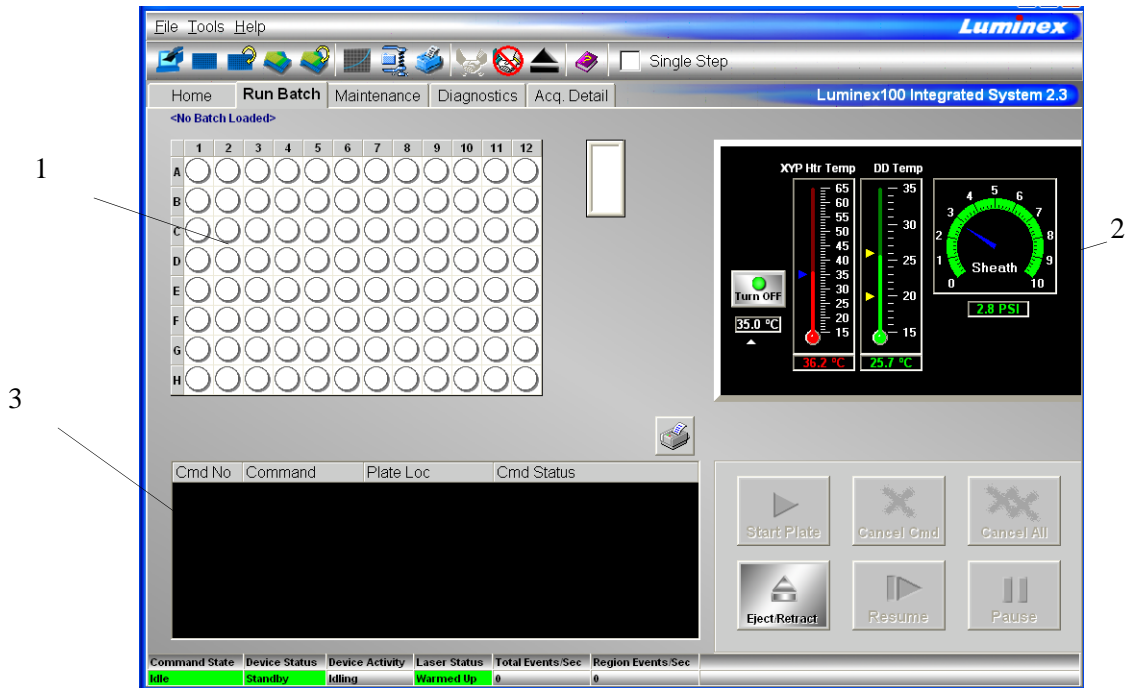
File Tools Help
Luminex
Single Step
Home
Run Batch
Maintenance
Diagnostics
Acq. Detail
Luminex100 Integrated System 2.3
<No Batch Loaded>

| | 1 | 2 | 3 | 4 | 5 | 6 | 7 | 8 | 9 | 10 | 11 | 12 |
|---|---|---|---|---|---|---|---|---|---|---|---|---|
| A | | | | | | | | | | | | |
| B | | | | | | | | | | | | |
| C | | | | | | | | | | | | |
| D | | | | | | | | | | | | |
| E | | | | | | | | | | | | |
| F | | | | | | | | | | | | |
| G | | | | | | | | | | | | |
| H | | | | | | | | | | | | |

1
2
3

XYP Htr Temp
DD Temp
65
60
55
50
45
40
35
30
25
20
15
35
30
25
20
15
Turn OFF
35.0 °C
36.2 °C
25.7 °C
0
1
2
3
4
5
6
7
8
9
10
Sheath
2.8 PSI

| Cmd No | Command | Plate Loc | Cmd Status |
|---|---|---|---|

Start Plate
Cancel Cmd
Cancel All
Eject/Retract
Resume
Pause

| Command State | Device Status | Device Activity | Laser Status | Total Events/Sec | Region Events/Sec |
|---|---|---|---|---|---|
| Idle | Standby | Idling | Warmed Up | 0 | 0 |